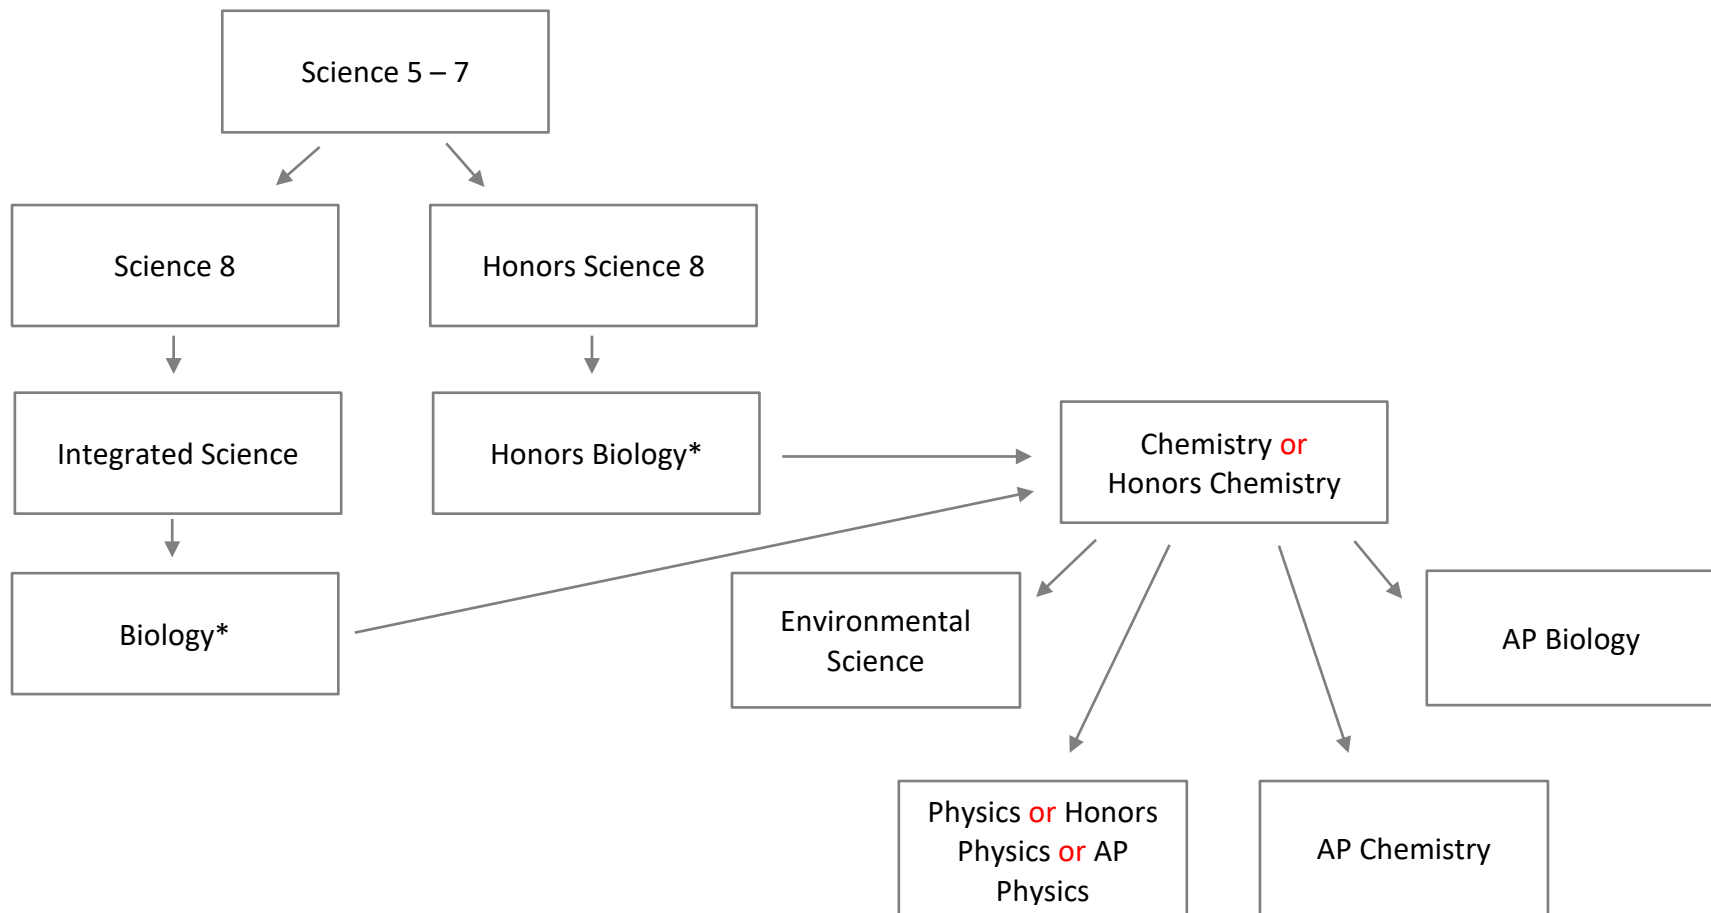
Science 5 – 7

Science 8

Honors Science 8

Integrated Science

Honors Biology*

Chemistry or Honors Chemistry

Biology*

Environmental Science

AP Biology

Physics or Honors Physics or AP Physics

AP Chemistry